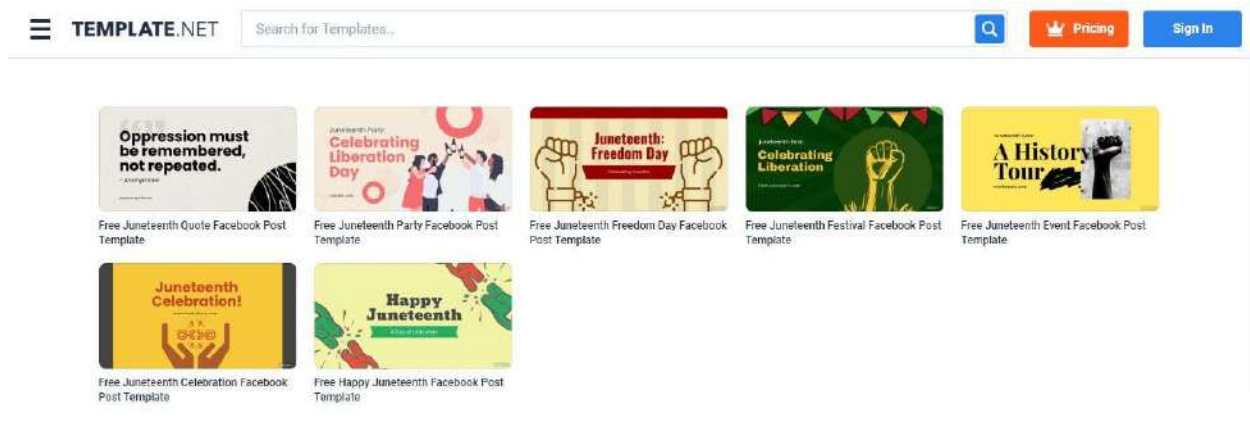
TEMPLATE.NET

Search for Templates...

Pricing

Sign In

Oppression must be remembered, not repeated.

- Anonymous

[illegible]

Free Juneteenth Quote Facebook Post Template

Juneteenth Party

Celebrating Liberation Day

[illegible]

Free Juneteenth Party Facebook Post Template

Juneteenth: Freedom Day

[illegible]

Free Juneteenth Freedom Day Facebook Post Template

Juneteenth Fest

Celebrating Liberation

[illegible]

Free Juneteenth Festival Facebook Post Template

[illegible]

A History Tour

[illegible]

Free Juneteenth Event Facebook Post Template

Juneteenth Celebration!

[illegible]

Free Juneteenth Celebration Facebook Post Template

Happy Juneteenth

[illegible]

Free Happy Juneteenth Facebook Post Template